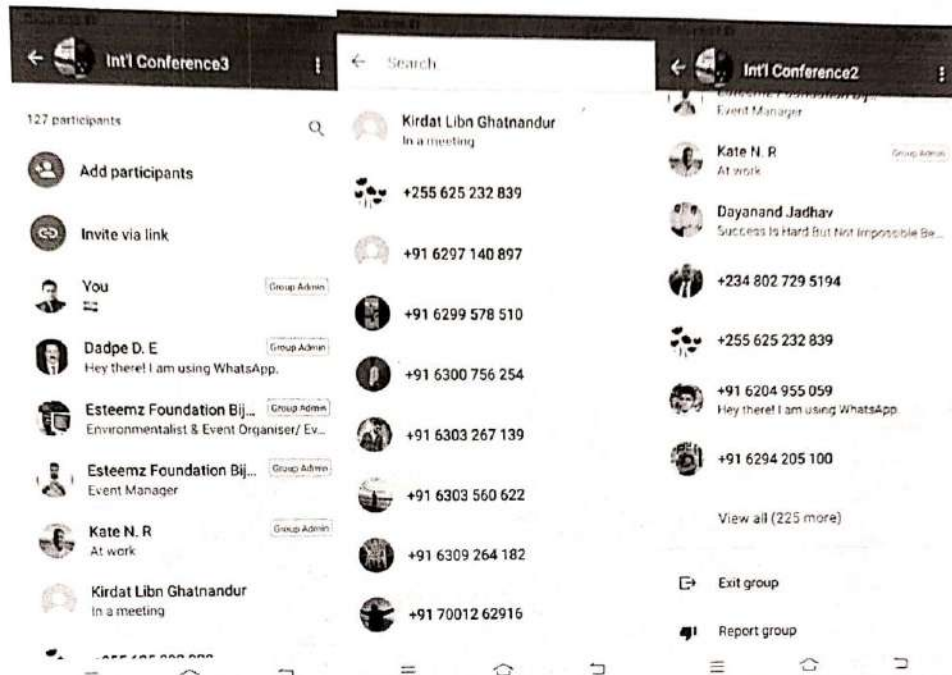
Int'l Conference3

127 participants

Add participants

Invite via link

You
Group Admin

Dadpe D. E
Group Admin
Hey there! I am using WhatsApp.

Esteemz Foundation Bij...
Group Admin
Environmentalist & Event Organiser/ Ev...

Esteemz Foundation Bij...
Group Admin
Event Manager

Kate N. R
Group Admin
At work

Kirdat Libn Ghatnandur
In a meeting

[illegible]

Search

Kirdat Libn Ghatnandur
In a meeting

+255 625 232 839

+91 6297 140 897

+91 6299 578 510

+91 6300 756 254

+91 6303 267 139

+91 6303 560 622

+91 6309 264 182

+91 70012 62916

Int'l Conference2

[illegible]
Event Manager

Kate N. R
Group Admin
At work

Dayanand Jadhav
Success Is Hard But Not Impossible Be...

+234 802 729 5194

+255 625 232 839

+91 6204 955 059
Hey there! I am using WhatsApp.

+91 6294 205 100

View all (225 more)

Exit group

Report group